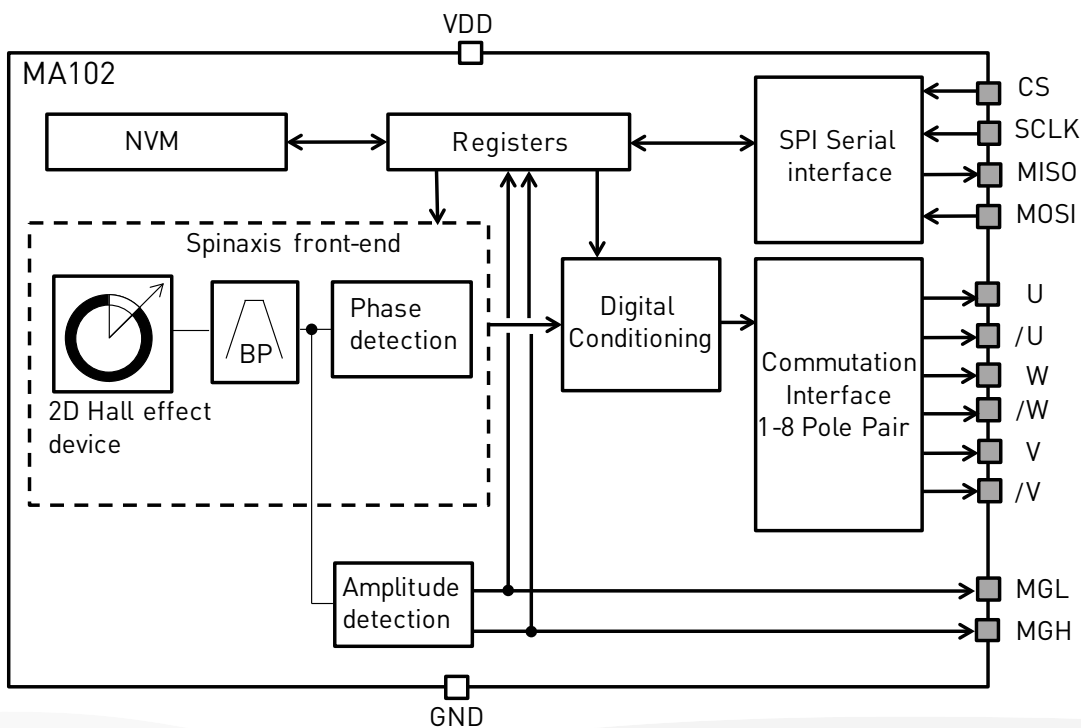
VDD

MA102

NVM

Registers

SPI Serial interface

CS

SCLK

MISO

MOSI

Spinaxis front-end

BP

Phase detection

2D Hall effect device

Digital Conditioning

Commutation Interface 1-8 Pole Pair

U

/U

W

/W

V

/V

Amplitude detection

MGL

MGH

GND